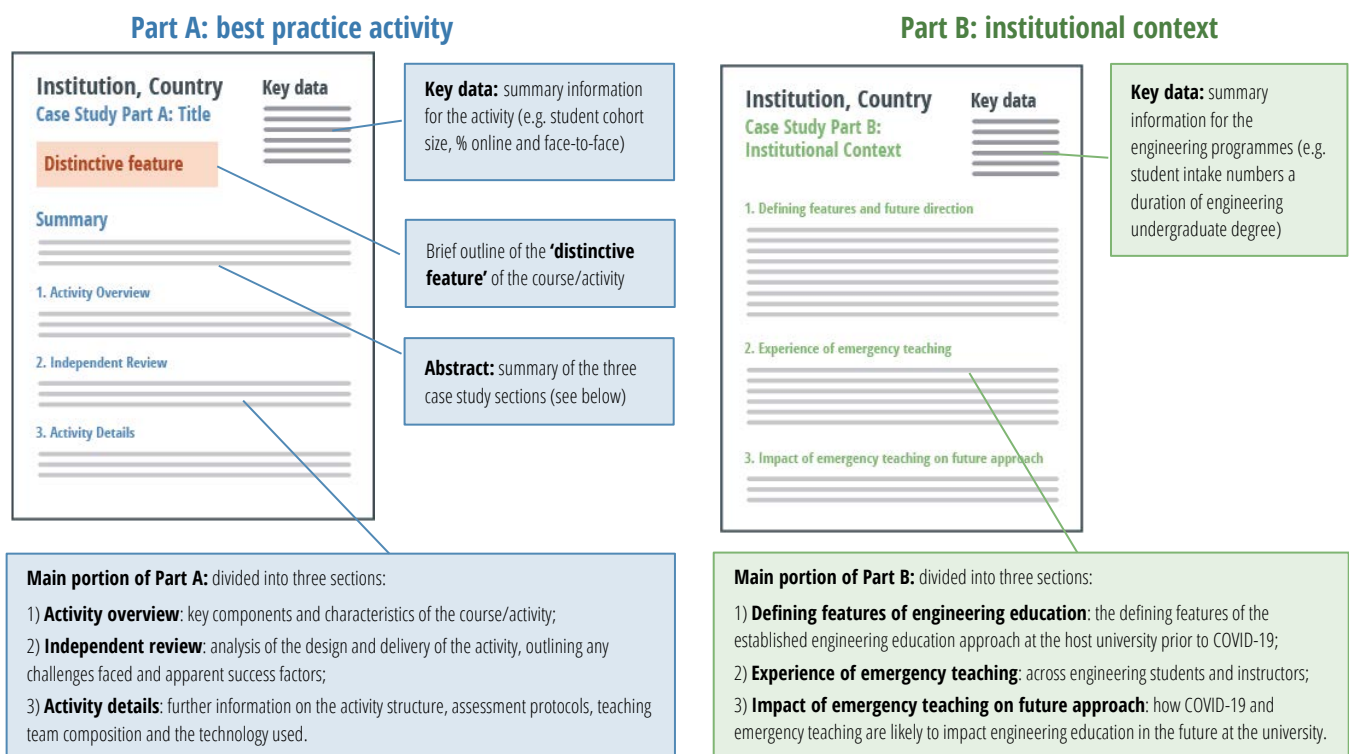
Part A: best practice activity

Institution, Country
Case Study Part A: Title

Key data

Distinctive feature

Summary

1. Activity Overview

2. Independent Review

3. Activity Details

**Key data:** summary information for the activity (e.g. student cohort size, % online and face-to-face)

Brief outline of the **'distinctive feature'** of the course/activity

**Abstract:** summary of the three case study sections (see below)

**Main portion of Part A:** divided into three sections:

1) **Activity overview**: key components and characteristics of the course/activity;

2) **Independent review**: analysis of the design and delivery of the activity, outlining any challenges faced and apparent success factors;

3) **Activity details**: further information on the activity structure, assessment protocols, teaching team composition and the technology used.

Part B: institutional context

Institution, Country
Case Study Part B: Institutional Context

Key data

1. Defining features and future direction

2. Experience of emergency teaching

3. Impact of emergency teaching on future approach

**Key data:** summary information for the engineering programmes (e.g. student intake numbers a duration of engineering undergraduate degree)

**Main portion of Part B:** divided into three sections:

1) **Defining features of engineering education**: the defining features of the established engineering education approach at the host university prior to COVID-19;

2) **Experience of emergency teaching**: across engineering students and instructors;

3) **Impact of emergency teaching on future approach**: how COVID-19 and emergency teaching are likely to impact engineering education in the future at the university.